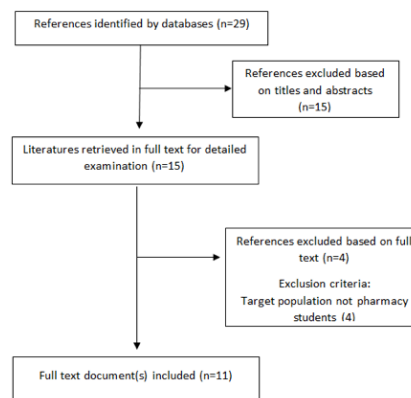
References identified by databases (n=29)

References excluded based on titles and abstracts (n=15)

Literatures retrieved in full text for detailed examination (n=15)

References excluded based on full text (n=4)

Exclusion criteria:
Target population not pharmacy students (4)

Full text document(s) included (n=11)